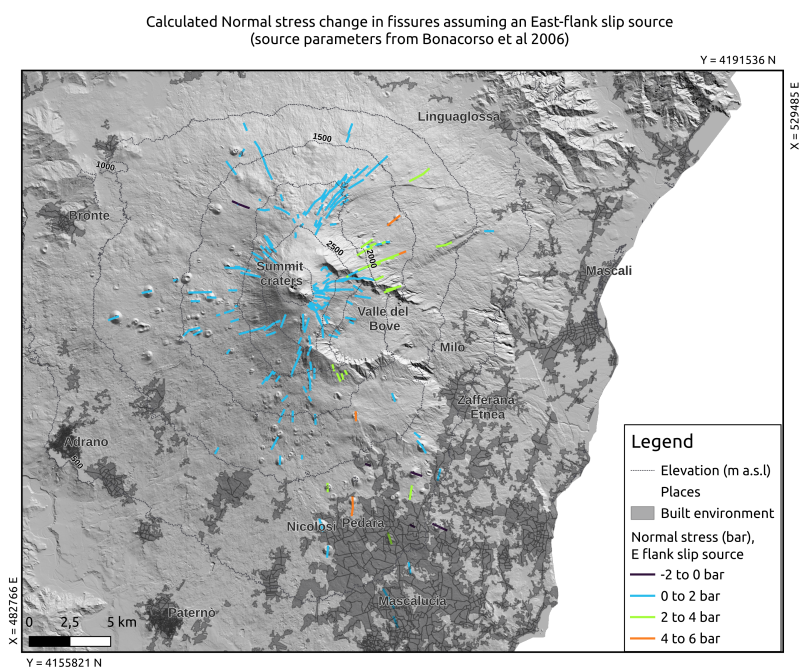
Calculated Normal stress change in fissures assuming an East-flank slip source
(source parameters from Bonacorso et al 2006)

Y = 4191536 N

X = 529485 E

Linguaglossa

1500

1000

Bronte

2500

2000

Mascali

Summit craters

Valle del Bove

Milo

Zafferana Etnea

Adrano

500

Nicolosi

Pedara

Mascalucia

Paterno

0 2,5 5 km

X = 482766 E

Y = 4155821 N

Legend

Elevation (m a.s.l)

Places

Built environment

Normal stress (bar), E flank slip source

-2 to 0 bar

0 to 2 bar

2 to 4 bar

4 to 6 bar